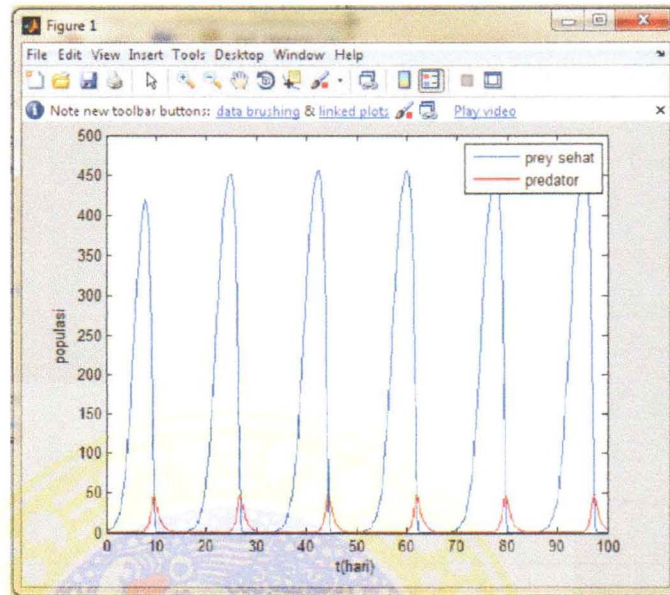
Figure 1

File Edit View Insert Tools Desktop Window Help

Note new toolbar buttons: data brushing & linked plots Play video

500
450
400
350
300
250
200
150
100
50
0

populasi

prey sehat
predator

0 10 20 30 40 50 60 70 80 90 100

t(hari)